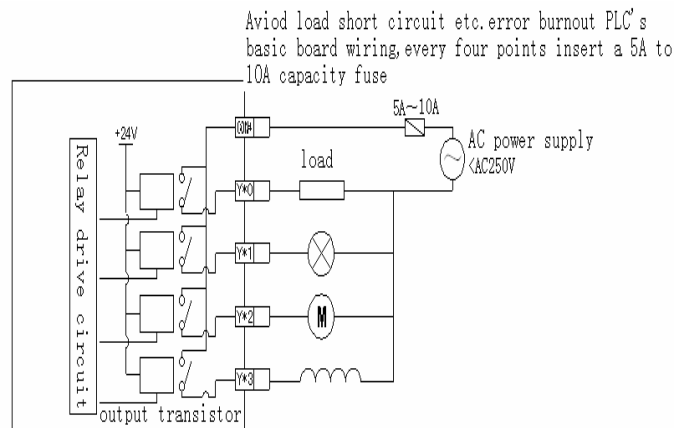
Aviod load short circuit etc.error burnout PLC's basic board wiring,every four points insert a 5A to 10A capacity fuse

+24V

COM#

5A~10A

AC power supply
<AC250V

load

Relay drive circuit

Y*0

Y*1

Y*2

M

Y*3

output transistor